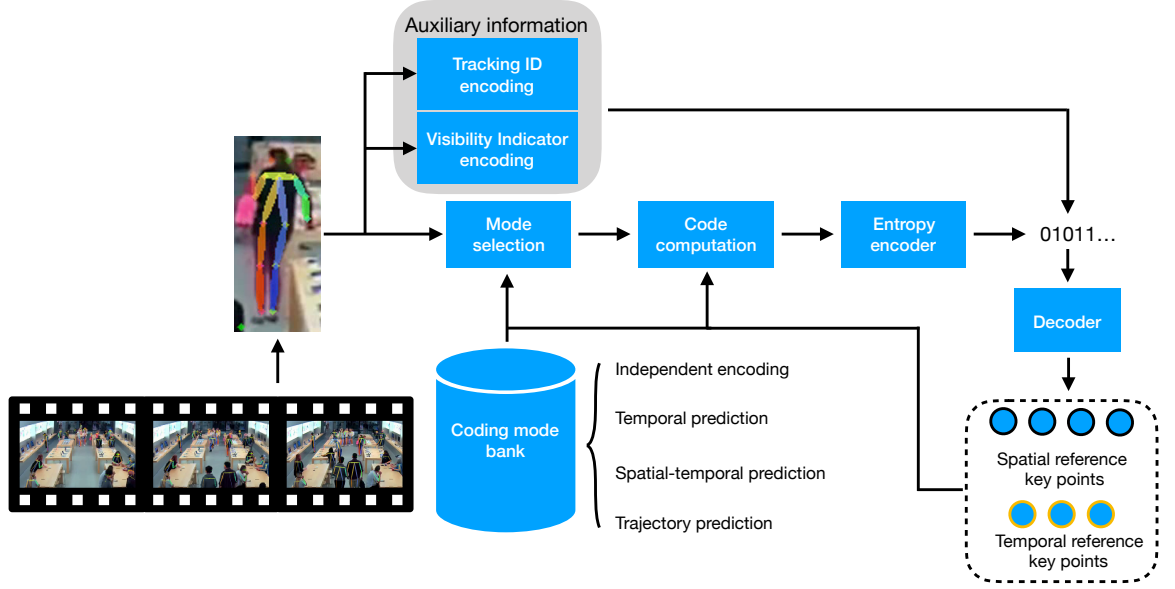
Auxiliary information

Tracking ID encoding

Visibility Indicator encoding

Mode selection

Code computation

Entropy encoder

01011…

Decoder

Coding mode bank

Independent encoding

Temporal prediction

Spatial-temporal prediction

Trajectory prediction

Spatial reference key points

Temporal reference key points